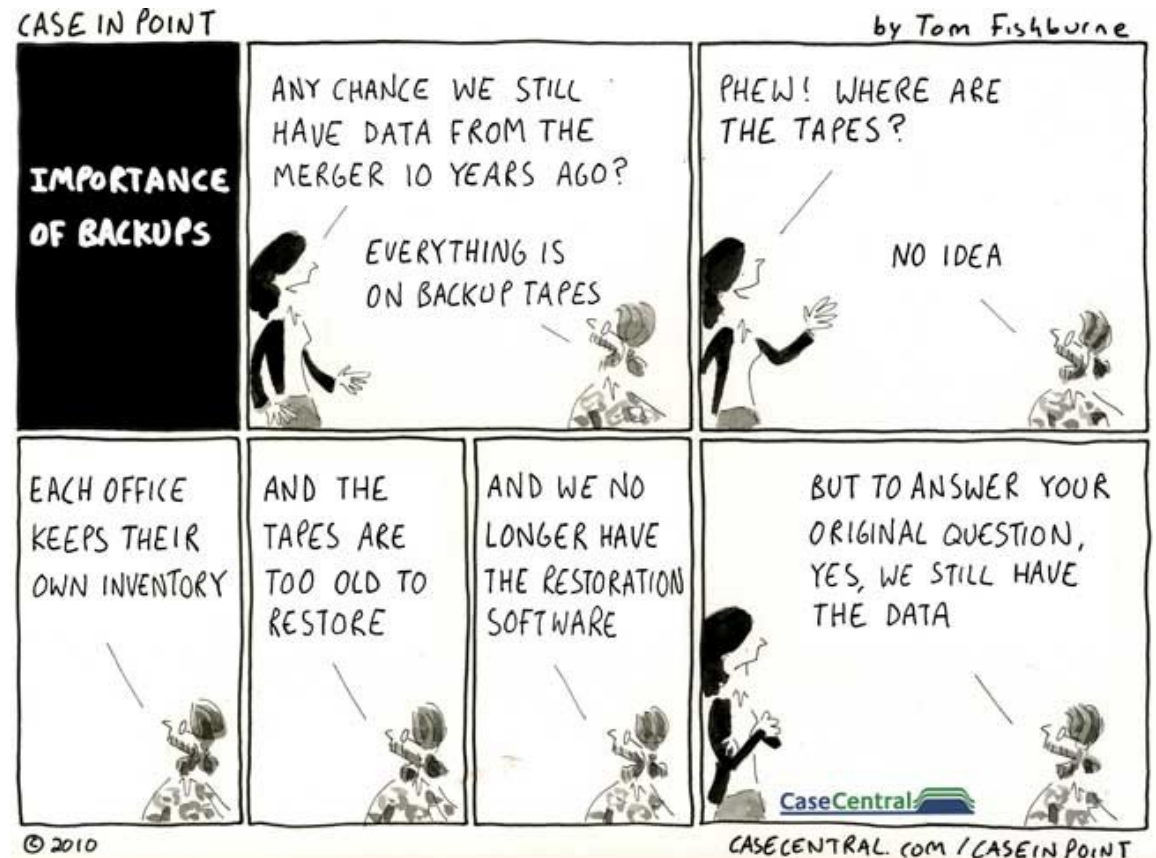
CASE IN POINT

by Tom Fishburne

IMPORTANCE OF BACKUPS

ANY CHANCE WE STILL HAVE DATA FROM THE MERGER 10 YEARS AGO?

EVERYTHING IS ON BACKUP TAPES

PHEW! WHERE ARE THE TAPES?

NO IDEA

EACH OFFICE KEEPS THEIR OWN INVENTORY

AND THE TAPES ARE TOO OLD TO RESTORE

AND WE NO LONGER HAVE THE RESTORATION SOFTWARE

BUT TO ANSWER YOUR ORIGINAL QUESTION, YES, WE STILL HAVE THE DATA

CaseCentral

© 2010

CASECENTRAL.COM / CASEINPOINT